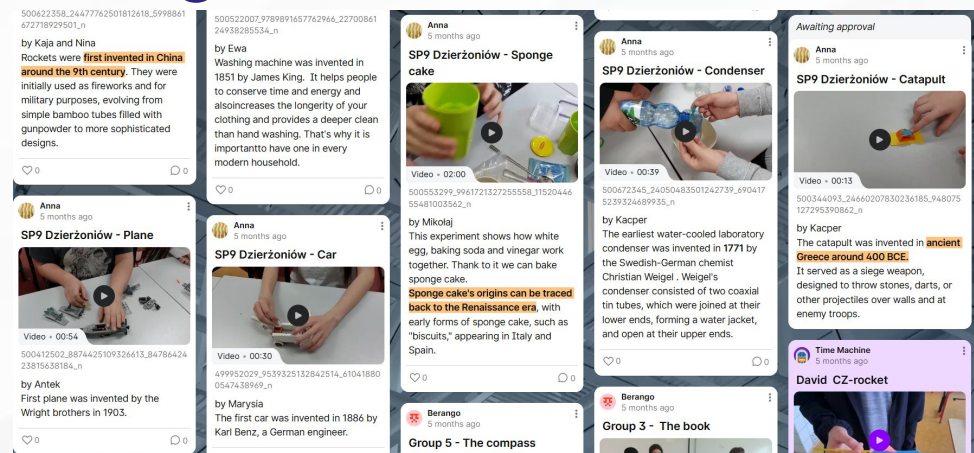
500622358_2447776250181261 8_5998861672718929501_n

by Kaja and Nina
Rockets were first invented in China around the 9th century. They were initially used as fireworks and for military purposes, evolving from simple bamboo tubes filled with gunpowder to more sophisticated designs.

0 0

Anna
5 months ago
SP9 Dzierżoniów - Plane

Video • 00:54
500412502_8874425109326613_8478642423815638184_n

by Antek
First plane was invented by the Wright brothers in 1903.

0 0

500522007_9789891657762966_2270086124938285534_n

by Ewa
Washing machine was invented in 1851 by James King. It helps people to conserve time and energy and alsoincreases the longerity of your clothing and provides a deeper clean than hand washing. That's why it is importantto have one in every modern household.

0 0

Anna
5 months ago
SP9 Dzierżoniów - Car

Video • 00:30
499952029_9539325132842514_6104188005 47438969_n

by Marysia
The first car was invented in 1886 by Karl Benz, a German engineer.

Anna
5 months ago
SP9 Dzierżoniów - Sponge cake

Video • 02:00
500553299_9961721327255558_1152044655481003562_n

by Mikołaj
This experiment shows how white egg, baking soda and vinegar work together. Thank to it we can bake sponge cake.
Sponge cake's origins can be traced back to the Renaissance era, with early forms of sponge cake, such as "biscuits," appearing in Italy and Spain.

0 0

Berango
5 months ago
Group 5 - The compass

Anna
5 months ago
SP9 Dzierżoniów - Condenser

Video • 00:39
500672345_2405048350124273 9_6904175239324689935_n

by Kacper
The earliest water-cooled laboratory condenser was invented in 1771 by the Swedish-German chemist Christian Weigel . Weigel's condenser consisted of two coaxial tin tubes, which were joined at their lower ends, forming a water jacket, and open at their upper ends.

0 0

Berango
5 months ago
Group 3 - The book

Awaiting approval
Anna
5 months ago
SP9 Dzierżoniów - Catapult

Video • 00:13
500344093_2466020783023618 5_948075127295390862_n

by Kacper
The catapult was invented in ancient Greece around 400 BCE.
It served as a siege weapon, designed to throw stones, darts, or other projectiles over walls and at enemy troops.

0

Time Machine
5 months ago
David CZ-rocket